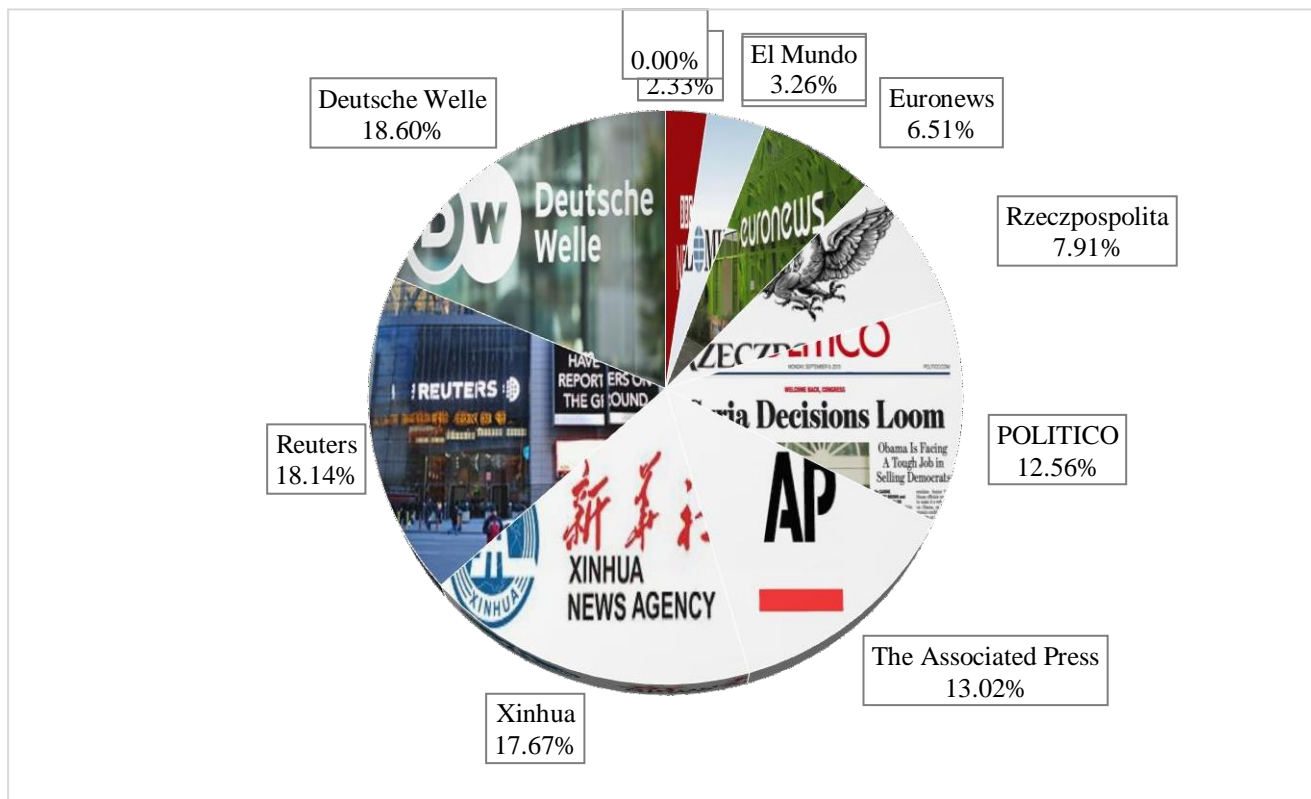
0.00%
2.33%
El Mundo
3.26%
Euronews
6.51%
Deutsche Welle
18.60%
Rzeczpospolita
7.91%
Deutsche Welle
euronews
REUTERS
HAVE REPORTERS ON THE GROUND
Decisions Loom
Obama Is Facing A Tough Job in Selling Democrats
POLITICO
12.56%
Reuters
18.14%
新华社
XINHUA NEWS AGENCY
XINHUA
AP
The Associated Press
13.02%
Xinhua
17.67%